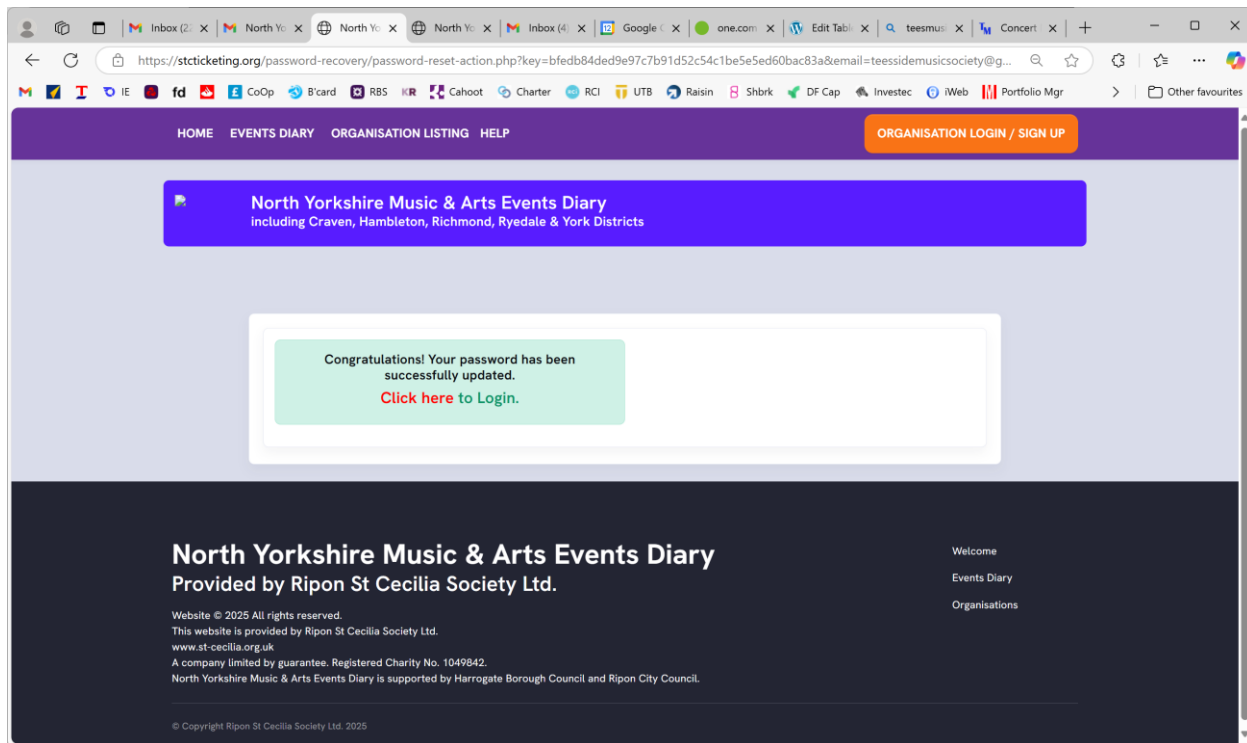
Inbox (2 | North Yo | North Yo | North Yo | Inbox (4) | Google | one.com | Edit Tabl | teesmusi | Concert

https://stcticketing.org/password-recovery/password-reset-action.php?key=bfedb84ded9e97c7b91d52c54c1be5e5ed60bac83a&email=teessidemusicsociety@g...

IE fd CoOp B'card RBS KR Cahoot Charter RCI UTB Raisin Shbrk DF Cap Investec iWeb Portfolio Mgr Other favourites

HOME EVENTS DIARY ORGANISATION LISTING HELP

ORGANISATION LOGIN / SIGN UP

North Yorkshire Music & Arts Events Diary
including Craven, Hambleton, Richmond, Ryedale & York Districts

Congratulations! Your password has been successfully updated.
Click here to Login.

North Yorkshire Music & Arts Events Diary
Provided by Ripon St Cecilia Society Ltd.

Website © 2025 All rights reserved.
This website is provided by Ripon St Cecilia Society Ltd.
www.st-cecilia.org.uk
A company limited by guarantee. Registered Charity No. 1049842.
North Yorkshire Music & Arts Events Diary is supported by Harrogate Borough Council and Ripon City Council.

Welcome
Events Diary
Organisations

© Copyright Ripon St Cecilia Society Ltd. 2025